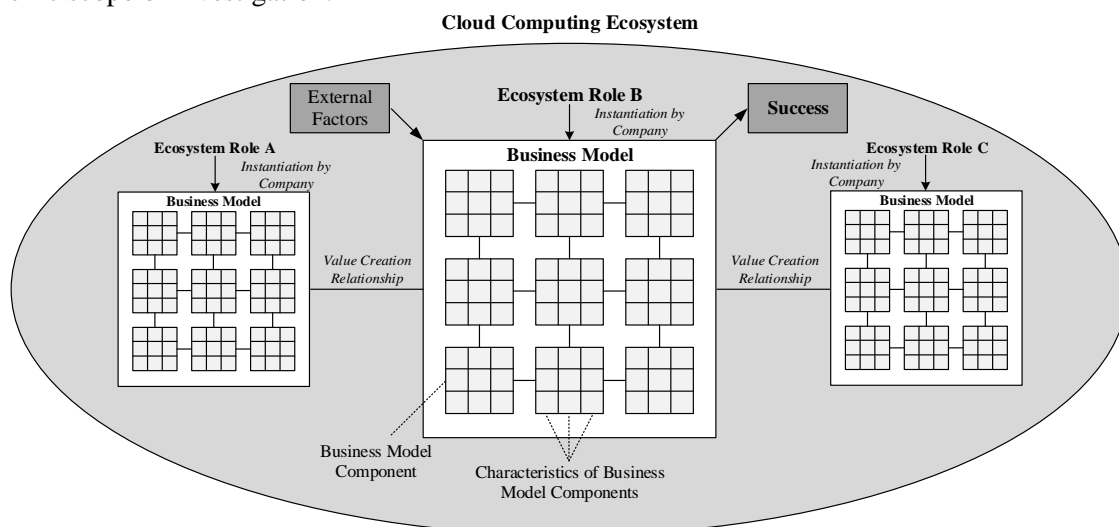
Cloud Computing Ecosystem

External Factors

Ecosystem Role B

Instantiation by Company

Success

Ecosystem Role A

Instantiation by Company

Business Model

Business Model

Ecosystem Role C

Instantiation by Company

Business Model

Value Creation Relationship

Value Creation Relationship

Business Model Component

Characteristics of Business Model Components